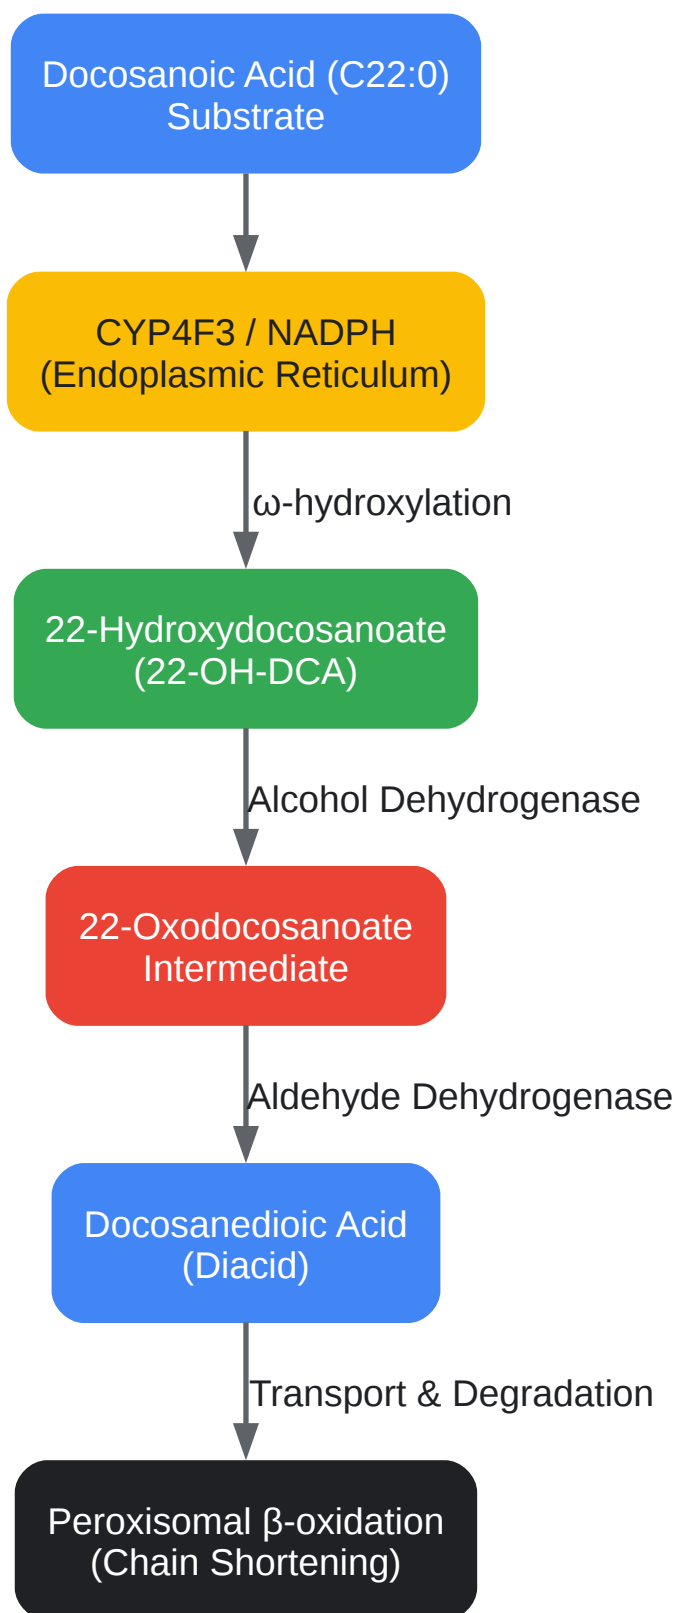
Docosanoic Acid (C22:0)
Substrate

CYP4F3 / NADPH
(Endoplasmic Reticulum)

ω-hydroxylation

22-Hydroxydocosanoate
(22-OH-DCA)

Alcohol Dehydrogenase

22-Oxodocosanoate
Intermediate

Aldehyde Dehydrogenase

Docosanedioic Acid
(Diacid)

Transport & Degradation

Peroxisomal β-oxidation
(Chain Shortening)